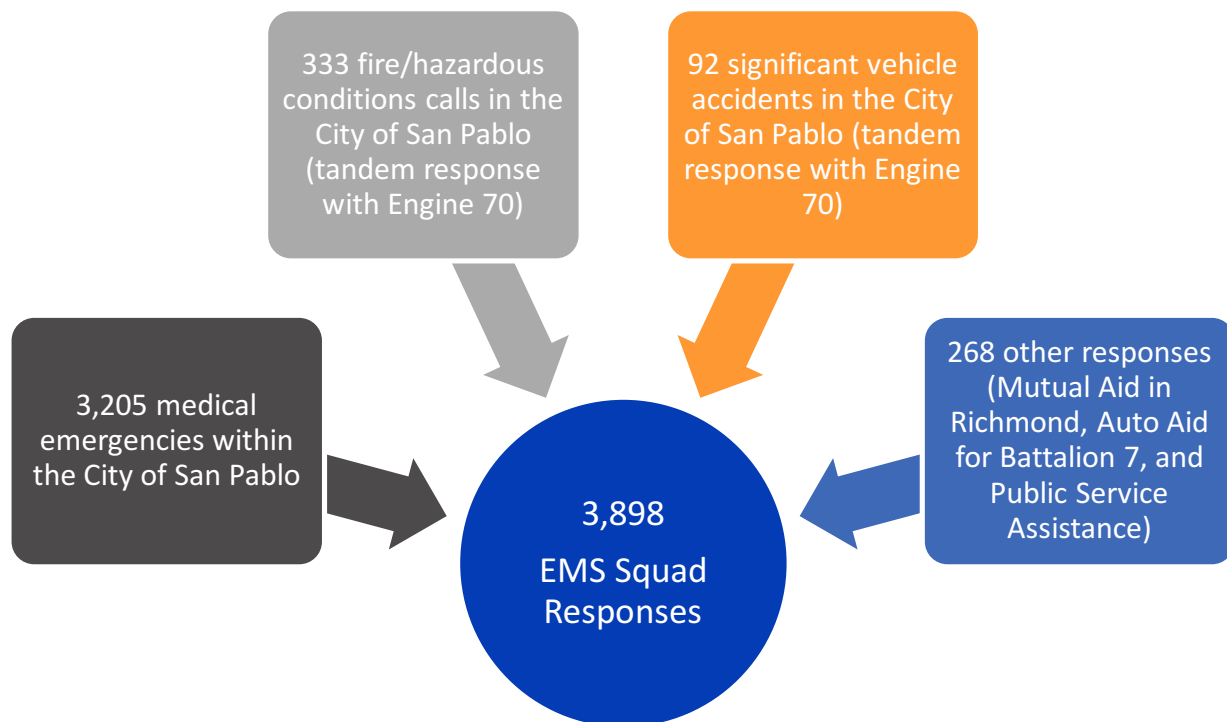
333 fire/hazardous conditions calls in the City of San Pablo (tandem response with Engine 70)

92 significant vehicle accidents in the City of San Pablo (tandem response with Engine 70)

3,205 medical emergencies within the City of San Pablo

268 other responses (Mutual Aid in Richmond, Auto Aid for Battalion 7, and Public Service Assistance)

3,898

EMS Squad Responses